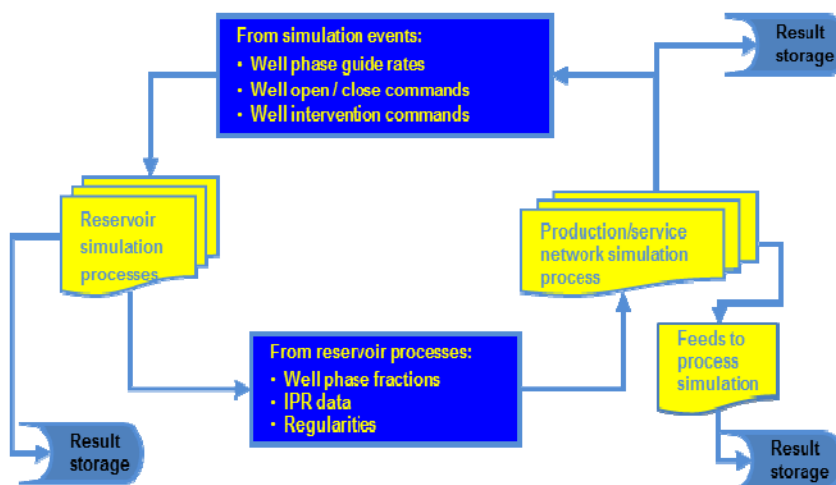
From simulation events:
• Well phase guide rates
• Well open / close commands
• Well intervention commands

Result storage

Reservoir simulation processes

Production/service network simulation process

From reservoir processes:
• Well phase fractions
• IPR data
• Regularities

Feeds to process simulation

Result storage

Result storage